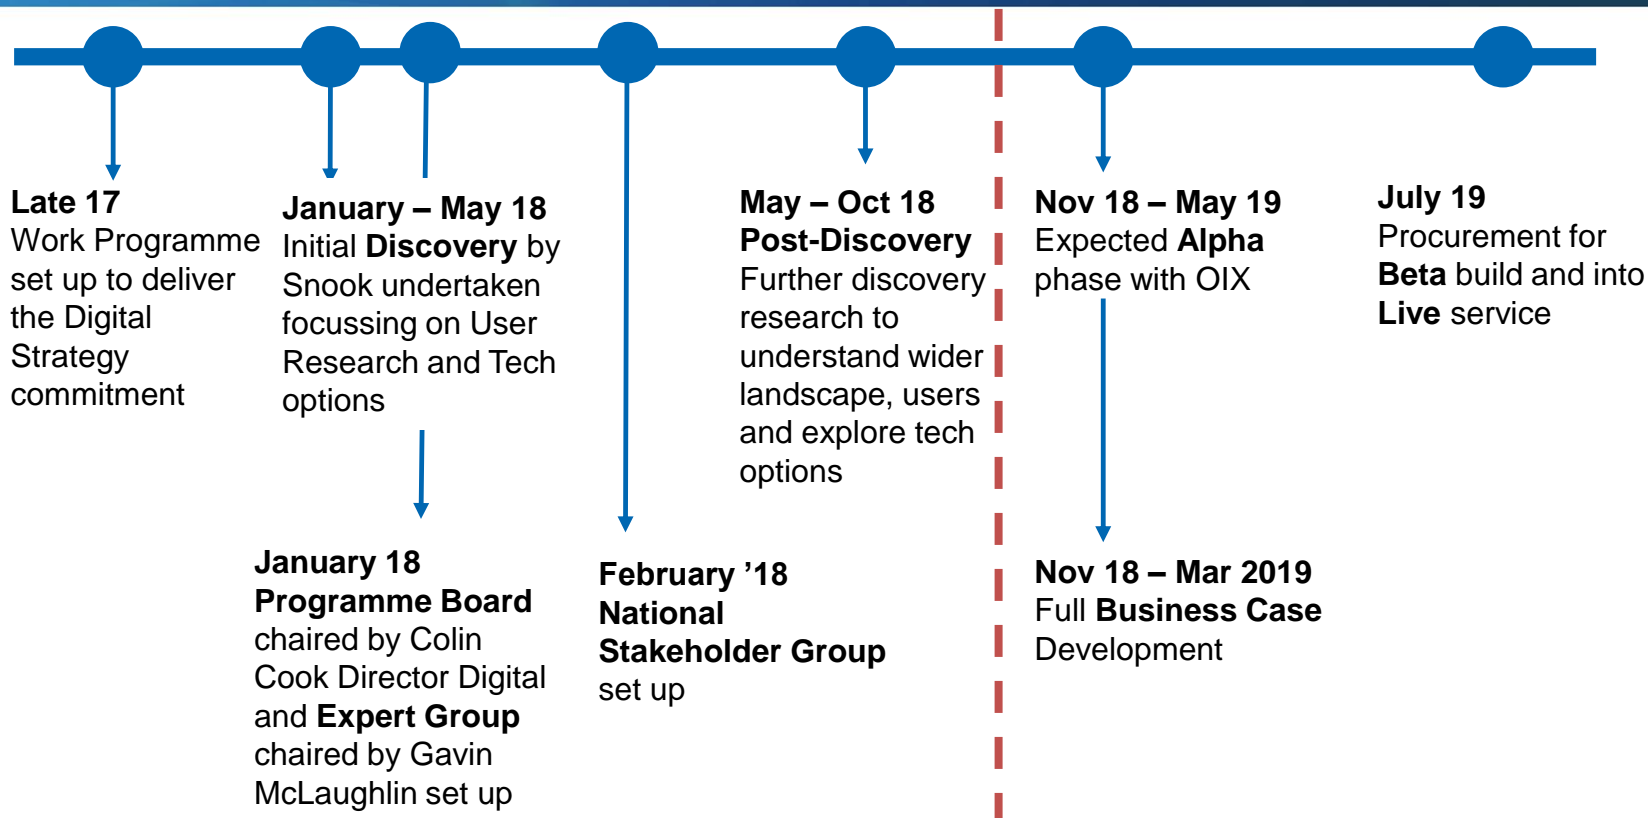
Late 17
Work Programme set up to deliver the Digital Strategy commitment

January – May 18
Initial Discovery by Snook undertaken focussing on User Research and Tech options

January 18
Programme Board chaired by Colin Cook Director Digital and Expert Group chaired by Gavin McLaughlin set up

February ’18
National Stakeholder Group set up

May – Oct 18
Post-Discovery
Further discovery research to understand wider landscape, users and explore tech options

Nov 18 – May 19
Expected Alpha phase with OIX

Nov 18 – Mar 2019
Full Business Case Development

July 19
Procurement for Beta build and into Live service